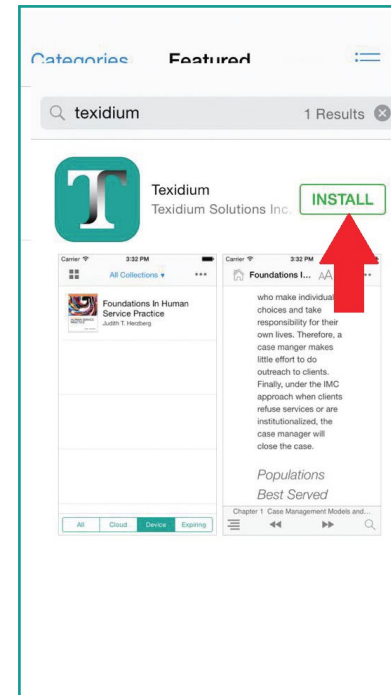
Categories Featured

texidium 1 Results

T

Texidium
Texidium Solutions Inc.

INSTALL

Carrier 3:32 PM

All Collections

Foundations In Human Service Practice
Judith T. Herzberg

All Cloud Device Expiring

Carrier 3:32 PM

Foundations I... AA

who make individual choices and take responsibility for their own lives. Therefore, a case manger makes little effort to do outreach to clients. Finally, under the IMC approach when clients refuse services or are institutionalized, the case manager will close the case.

Populations Best Served

Chapter 1 Case Management Models and...